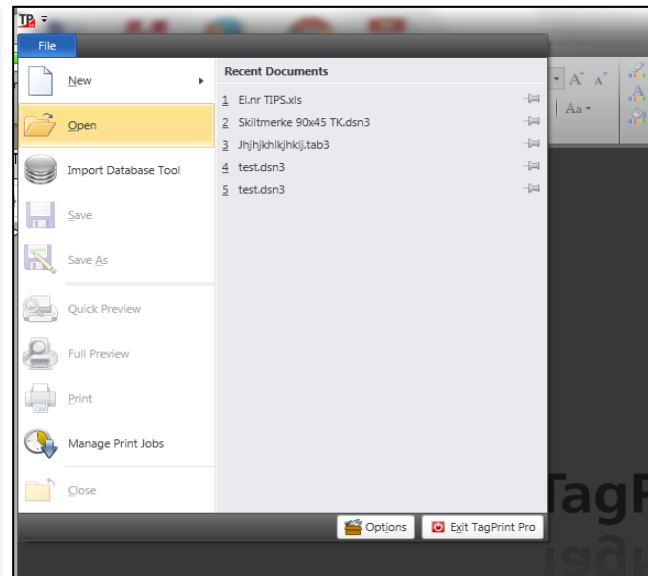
TP

File

New

Open

Import Database Tool

Save

Save As

Quick Preview

Full Preview

Print

Manage Print Jobs

Close

Recent Documents

1 El.nr TIPS.xls

2 Skiltmerke 90x45 TK.dsn3

3 Jhjhjkhlkjhklj.tab3

4 test.dsn3

5 test.dsn3

A A

Aa

TagP

Options

Exit TagPrint Pro